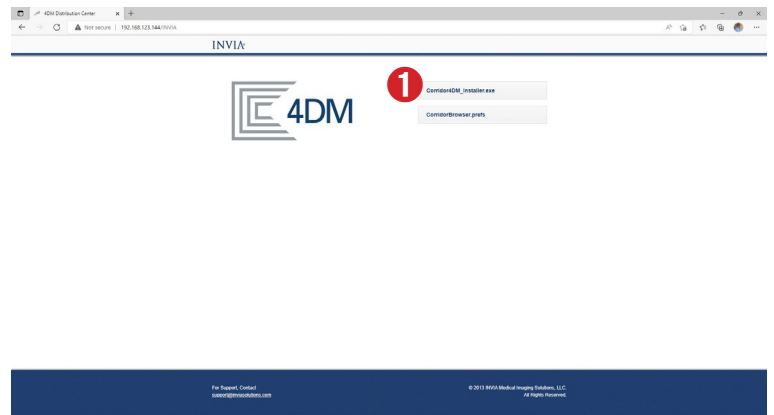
4DM Distribution Center

Not secure | 192.168.123.144/INVIA

INVIA

4DM

1

Corridor4DM_Installer.exe

CorridorBrowser.prefs

For Support, Contact
support@invasolutions.com

© 2013 INVIA Medical Imaging Solutions, LLC.
All Rights Reserved.